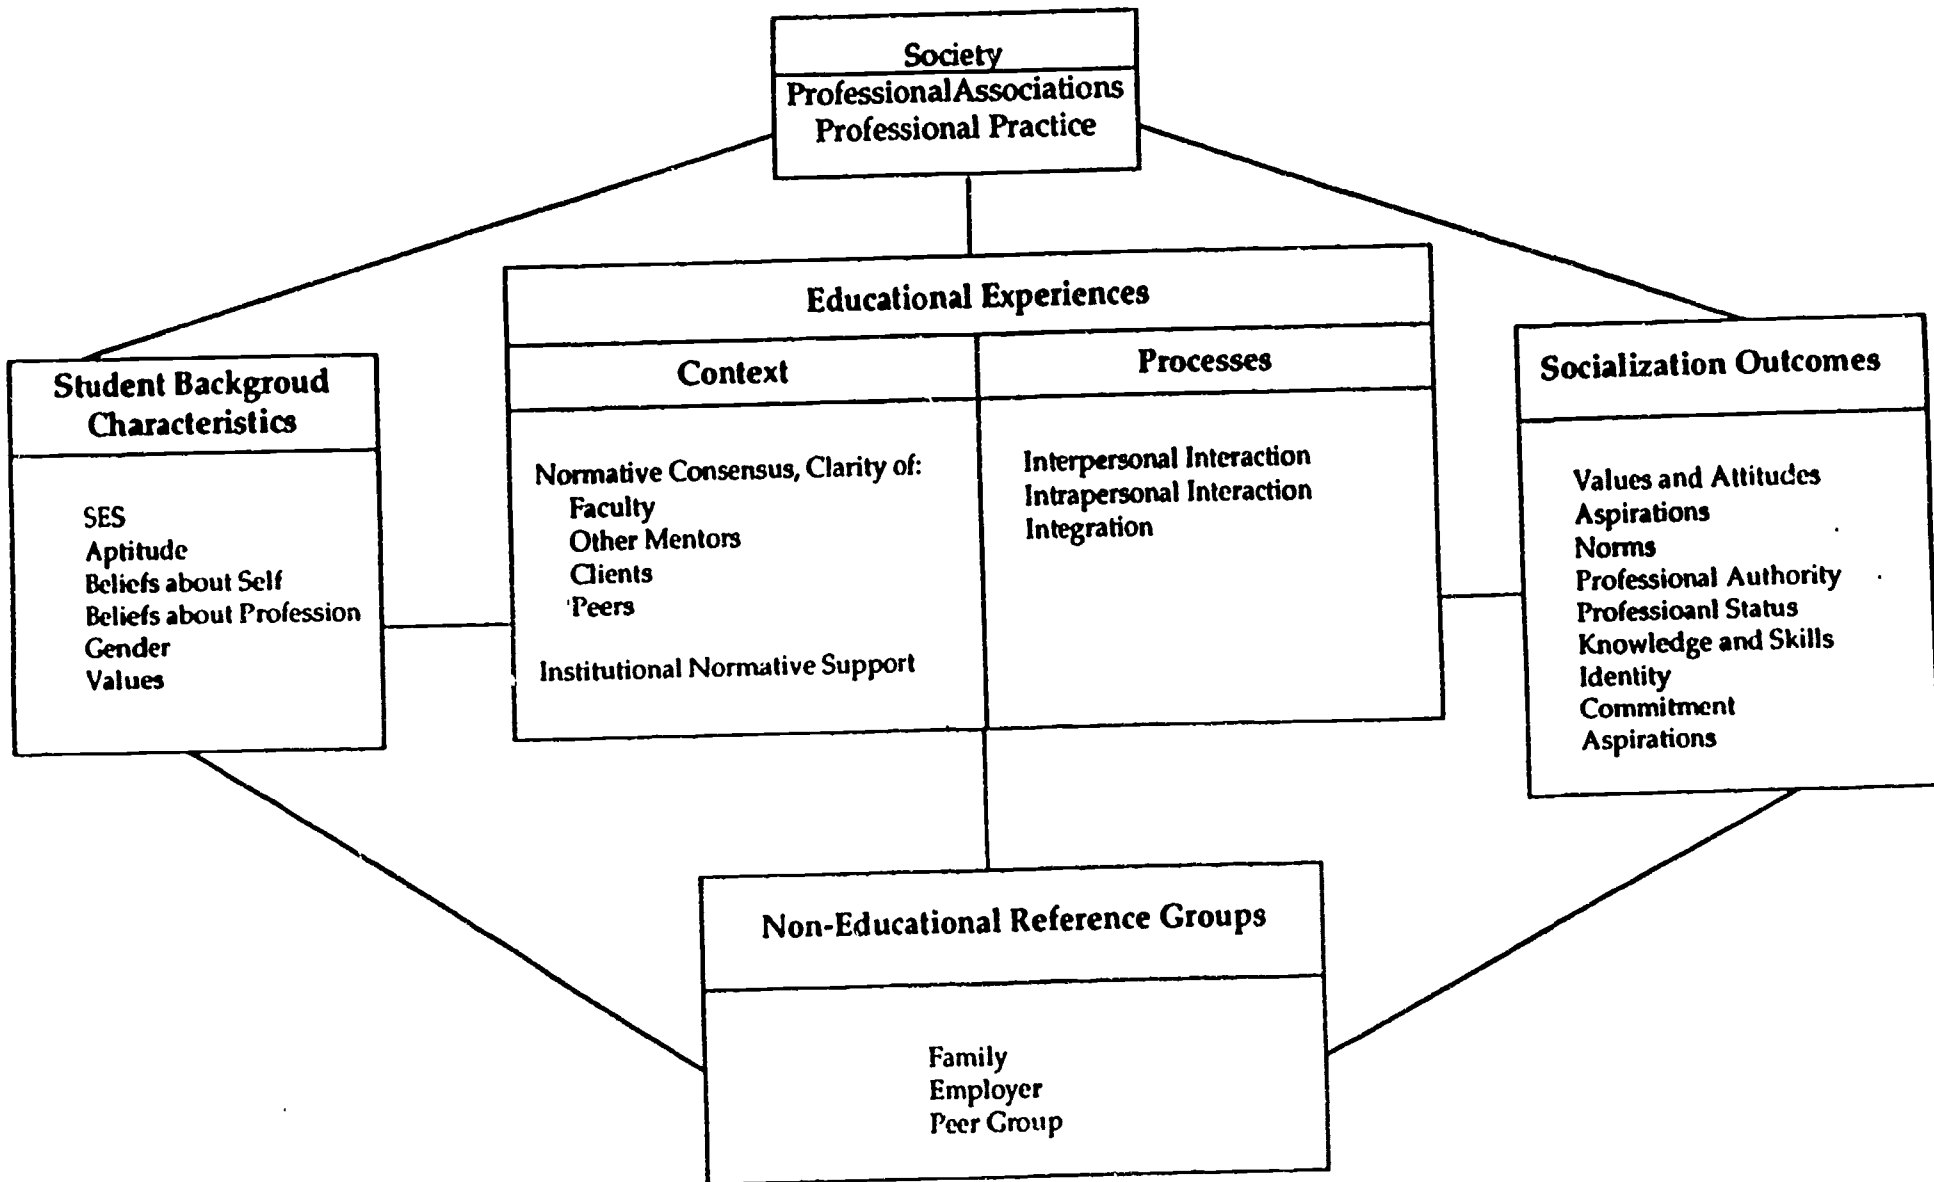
Society
ProfessionalAssociations
Professional Practice

Student Backgroud Characteristics

SES
Aptitude
Beliefs about Self
Beliefs about Profession
Gender
Values

Educational Experiences

Context

Normative Consensus, Clarity of:
Faculty
Other Mentors
Clients
Peers

Institutional Normative Support

Processes

Interpersonal Interaction
Intrapersonal Interaction
Integration

Socialization Outcomes

Values and Attitudes
Aspirations
Norms
Professional Authority
Professioanl Status
Knowledge and Skills
Identity
Commitment
Aspirations

Non-Educational Reference Groups

Family
Employer
Peer Group